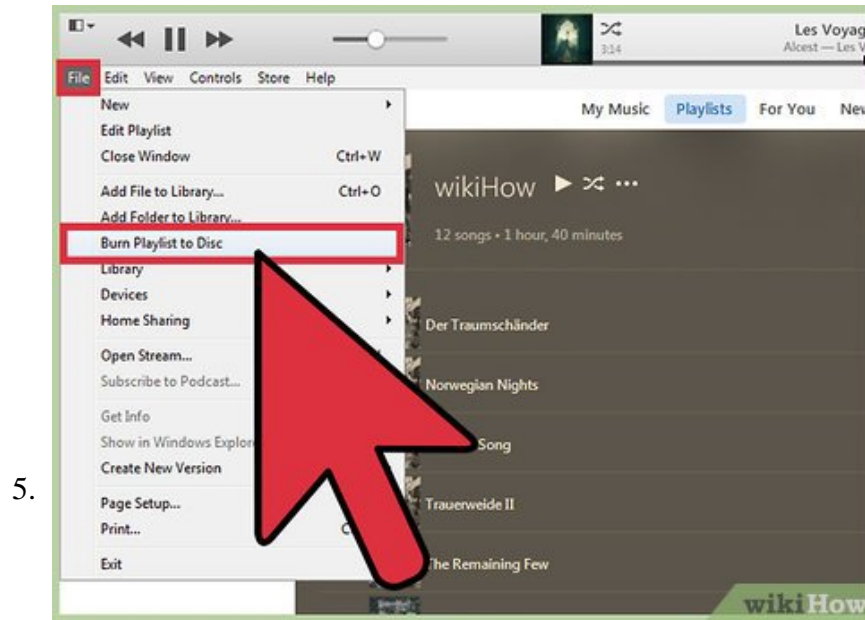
5.

3:14

Les Voyag
Alcest — Les V

File Edit View Controls Store Help

New
Edit Playlist
Close Window Ctrl+W
Add File to Library... Ctrl+O
Add Folder to Library...
Burn Playlist to Disc
Library
Devices
Home Sharing
Open Stream...
Subscribe to Podcast...
Get Info
Show in Windows Explo
Create New Version
Page Setup...
Print... C
Exit

My Music Playlists For You Ne

wikiHow

12 songs • 1 hour, 40 minutes

Der Traumschänder
Norwegian Nights
Song
Trauerweide II
The Remaining Few

wikiHow